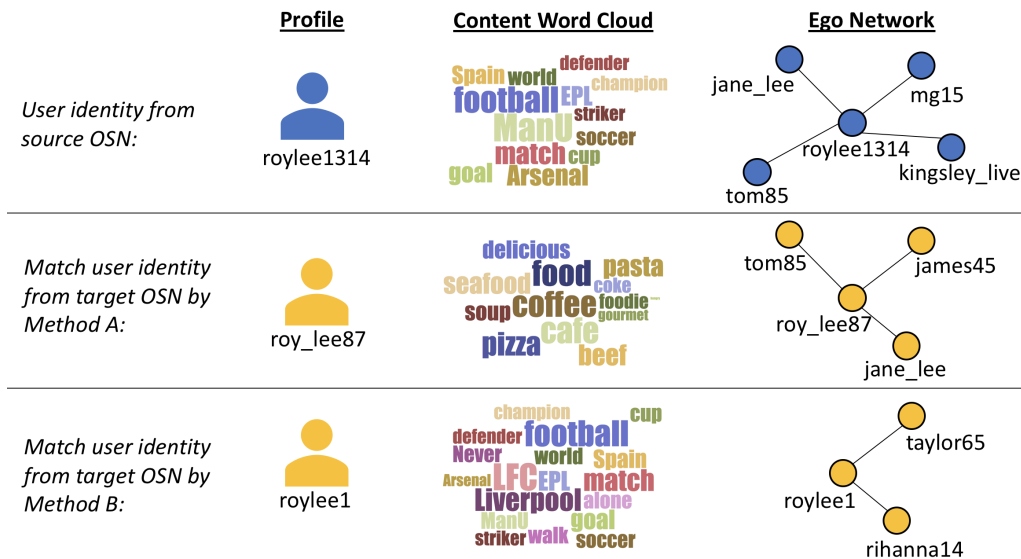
| | Profile | Content Word Cloud | Ego Network |
|---|---|---|---|
| *User identity from source OSN:* | roylee1314 | Spain world defender champion football EPL ManU striker soccer match cup goal Arsenal | jane_lee mg15 roylee1314 kingsley_live tom85 |
| *Match user identity from target OSN by Method A:* | roy_lee87 | delicious food pasta seafood coke coffee foodie soup gourmet cafe pizza beef | tom85 james45 roy_lee87 jane_lee |
| *Match user identity from target OSN by Method B:* | roylee1 | champion cup defender football Never world Spain LFC EPL match Arsenal Liverpool alone ManU goal striker walk soccer | taylor65 roylee1 rihanna14 |